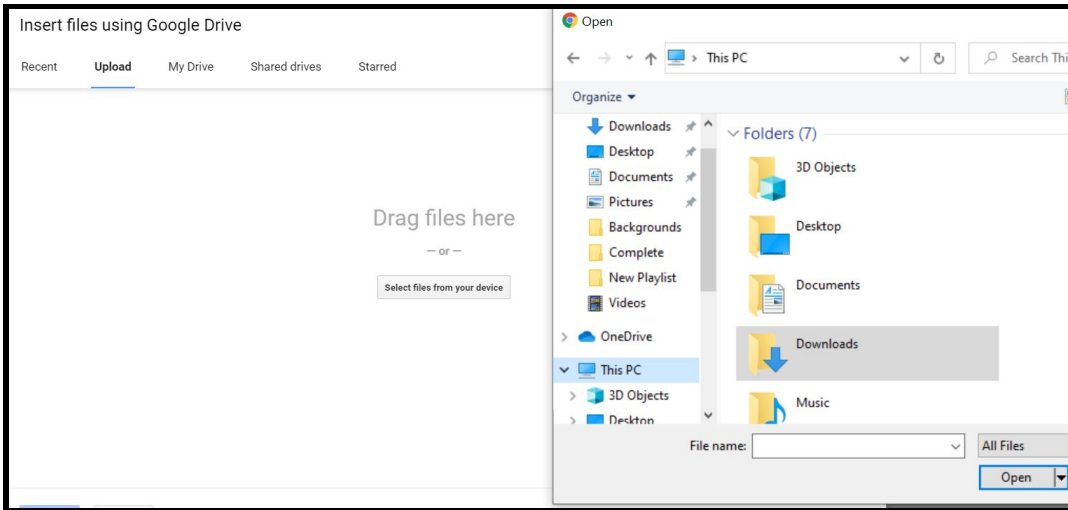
Insert files using Google Drive

Recent Upload My Drive Shared drives Starred

Drag files here

— or —

Select files from your device

Open

This PC

Search Thi

Organize ▾

Downloads
Desktop
Documents
Pictures
Backgrounds
Complete
New Playlist
Videos
OneDrive
This PC
3D Objects
Desktop

Folders (7)

3D Objects

Desktop

Documents

Downloads

Music

File name:

All Files

Open